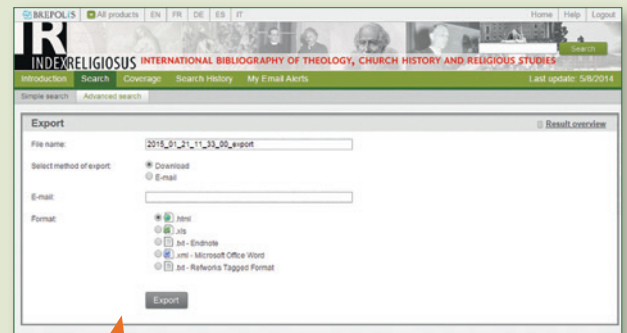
BREPOLIS All products EN FR DE ES IT Home Help Logout

INDEX RELIGIOSUS INTERNATIONAL BIBLIOGRAPHY OF THEOLOGY, CHURCH HISTORY AND RELIGIOUS STUDIES

Search

Introduction Search Coverage Search History My Email Alerts Last update: 5/8/2014

Simple search Advanced search

Export

Result overview

File name: 2015_01_21_11_33_00_export

Select method of export: Download E-mail

E-mail:

Format: .html .xls .txt - Endnote .xml - Microsoft Office Word .txt - Refworks Tagged Format

Export